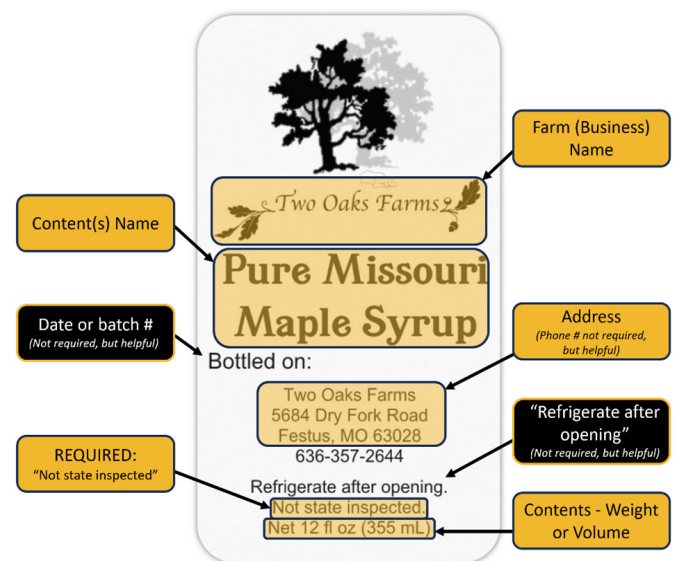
Farm (Business) Name

Two Oaks Farms

Content(s) Name

Pure Missouri Maple Syrup

Date or batch #
(Not required, but helpful)

Bottled on:

Address
(Phone # not required, but helpful)

Two Oaks Farms
5684 Dry Fork Road
Festus, MO 63028
636-357-2644

"Refrigerate after opening"
(Not required, but helpful)

REQUIRED:
"Not state inspected"

Refrigerate after opening.
Not state inspected.
Net 12 fl oz (355 mL)

Contents - Weight or Volume